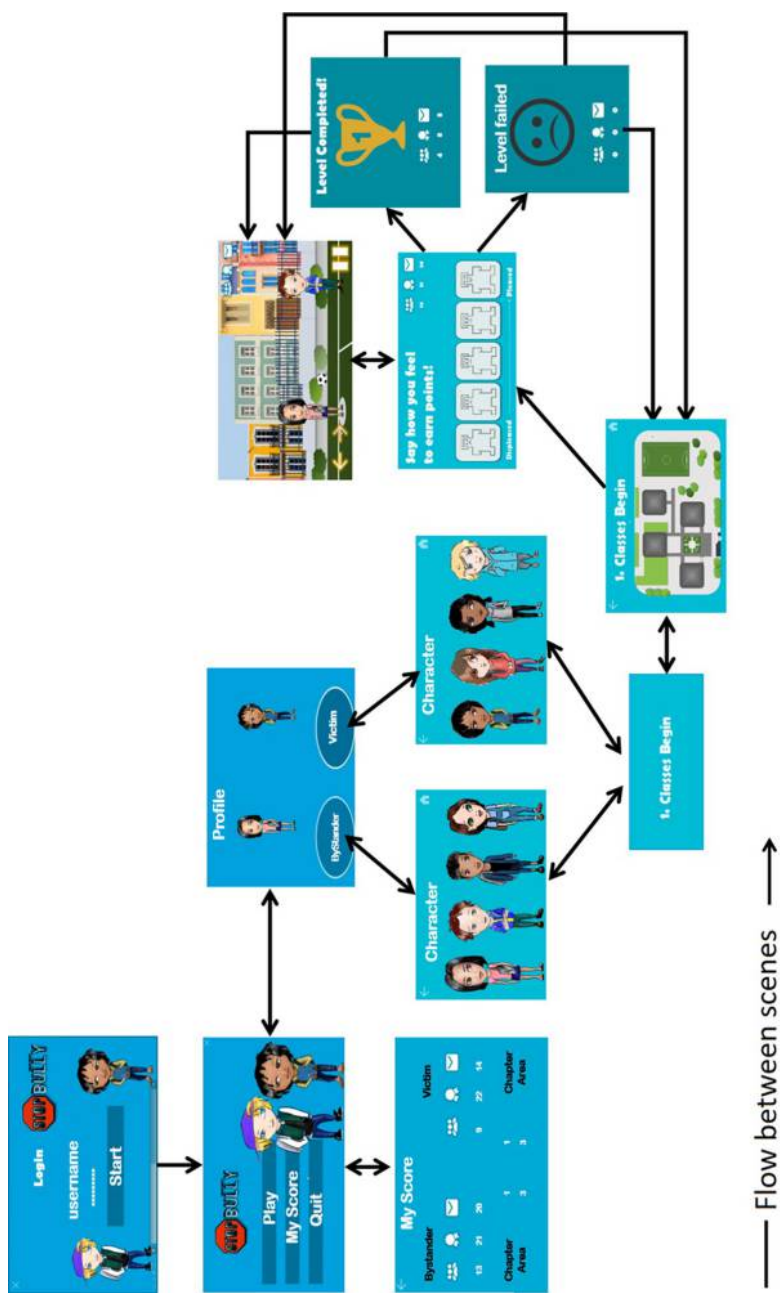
Login
STOP BULLY
username
........
Start

STOP BULLY
Play
My Score
Quit

My Score
Bystander
Victim
13 21 20
9 22 14
Chapter 1 1
Area 3 3
Chapter 1 1
Area 3 3

Profile
ByStander
Victim

Character

Character

1. Classes Begin

1. Classes Begin

Say how you feel to earn points!
Unpleased
Pleased

Level Completed!

Level failed

Flow between scenes